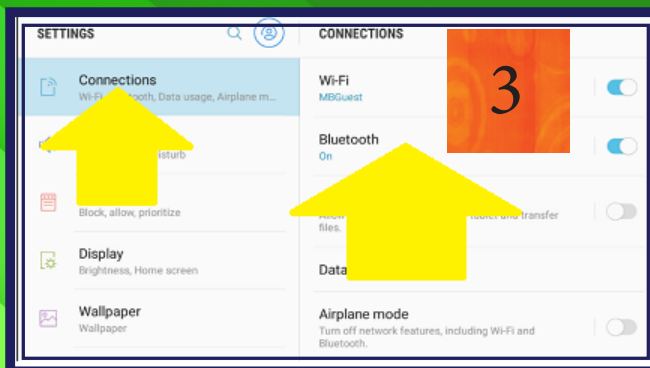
SETTINGS

Connections
Wi-Fi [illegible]tooth, Data usage, Airplane m...

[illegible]isturb

Block, allow, prioritize

Display
Brightness, Home screen

Wallpaper
Wallpaper

CONNECTIONS

3

Wi-Fi
MBGuest

Bluetooth
On

Allow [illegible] tablet and transfer files.

Data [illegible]

Airplane mode
Turn off network features, including Wi-Fi and Bluetooth.